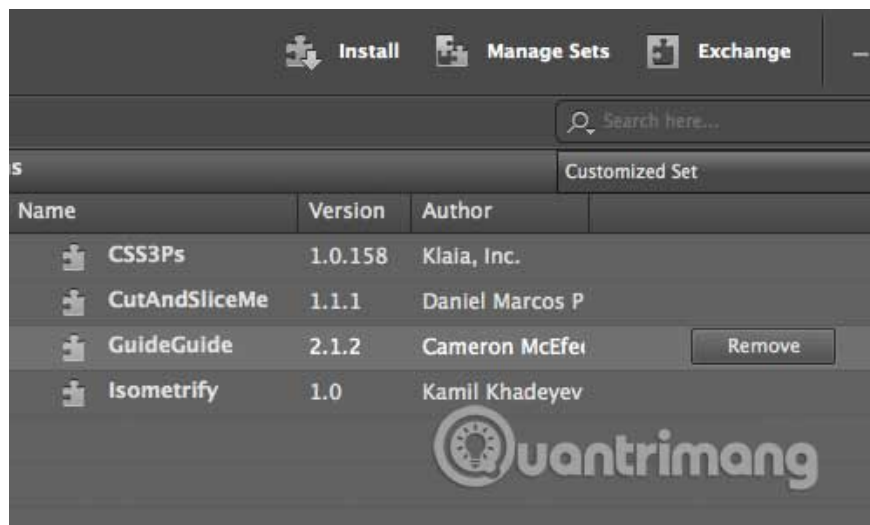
Install Manage Sets Exchange

Search here...

s

Customized Set

| Name | Version | Author |  |
|---|---|---|---|
| CSS3Ps | 1.0.158 | Klaia, Inc. |  |
| CutAndSliceMe | 1.1.1 | Daniel Marcos P |  |
| GuideGuide | 2.1.2 | Cameron McEfe | Remove |
| Isometrify | 1.0 | Kamil Khadeyev |  |

Quantrimang